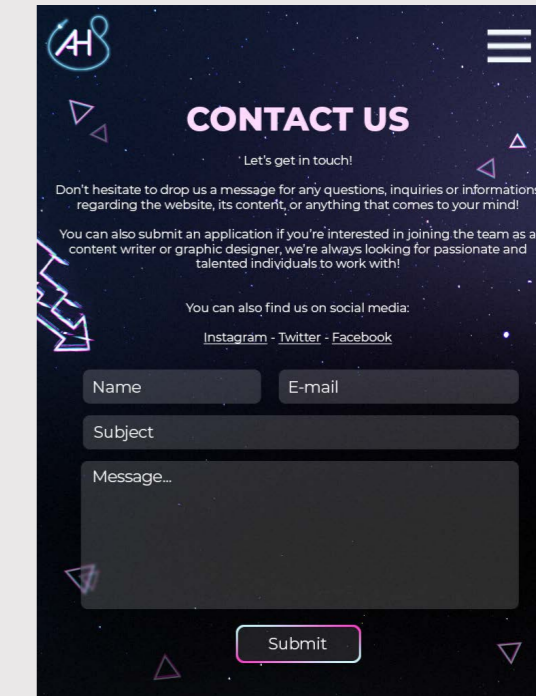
AH

CONTACT US

Let's get in touch!

Don't hesitate to drop us a message for any questions, inquiries or informations regarding the website, its content, or anything that comes to your mind!

You can also submit an application if you're interested in joining the team as a content writer or graphic designer, we're always looking for passionate and talented individuals to work with!

You can also find us on social media:

Instagram - Twitter - Facebook

Name

E-mail

Subject

Message...

Submit